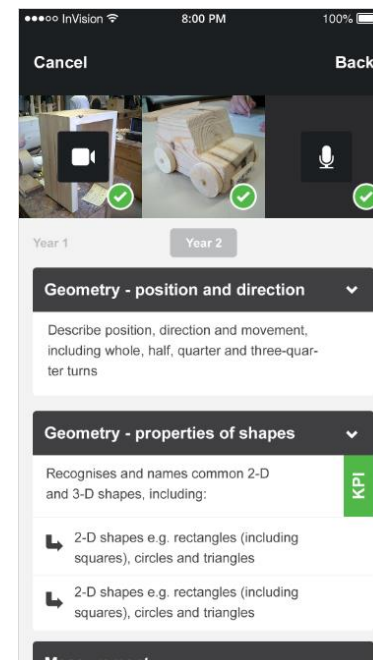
●●●○○ InVision 8:00 PM 100%

Cancel

Back

Year 1

Year 2

Geometry - position and direction

Describe position, direction and movement, including whole, half, quarter and three-quarter turns

Geometry - properties of shapes

Recognises and names common 2-D and 3-D shapes, including:

KPI

2-D shapes e.g. rectangles (including squares), circles and triangles

2-D shapes e.g. rectangles (including squares), circles and triangles

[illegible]